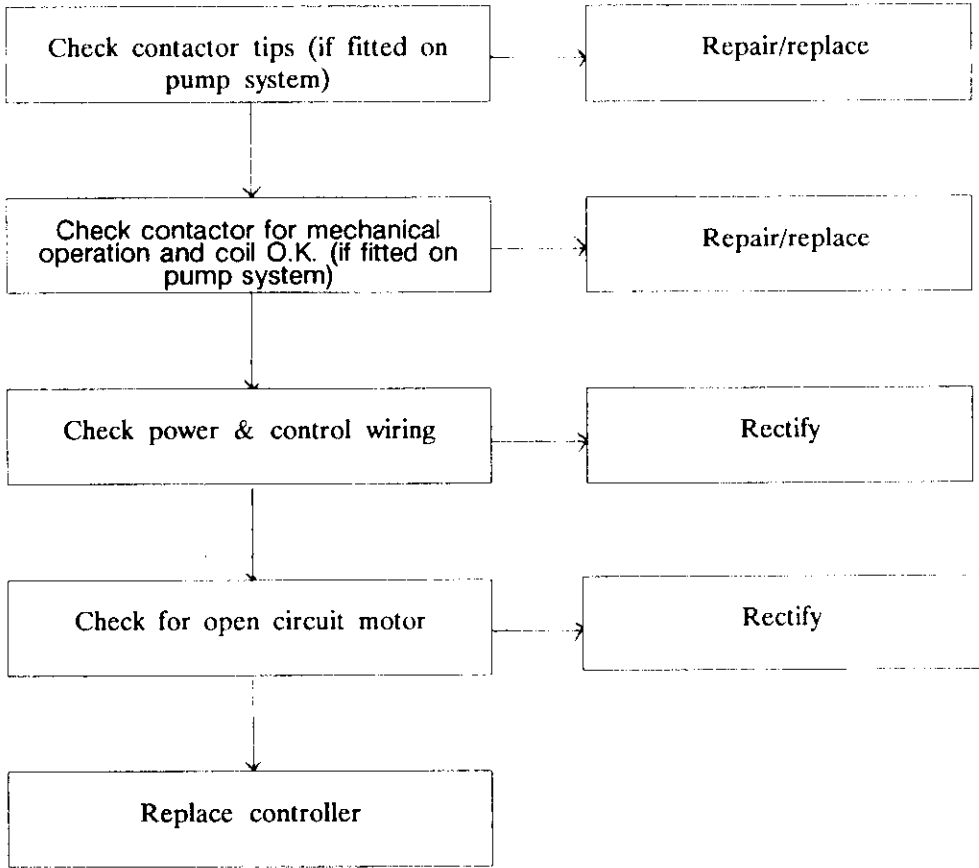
Check contactor tips (if fitted on pump system)

Repair/replace

Check contactor for mechanical operation and coil O.K. (if fitted on pump system)

Repair/replace

Check power & control wiring

Rectify

Check for open circuit motor

Rectify

Replace controller